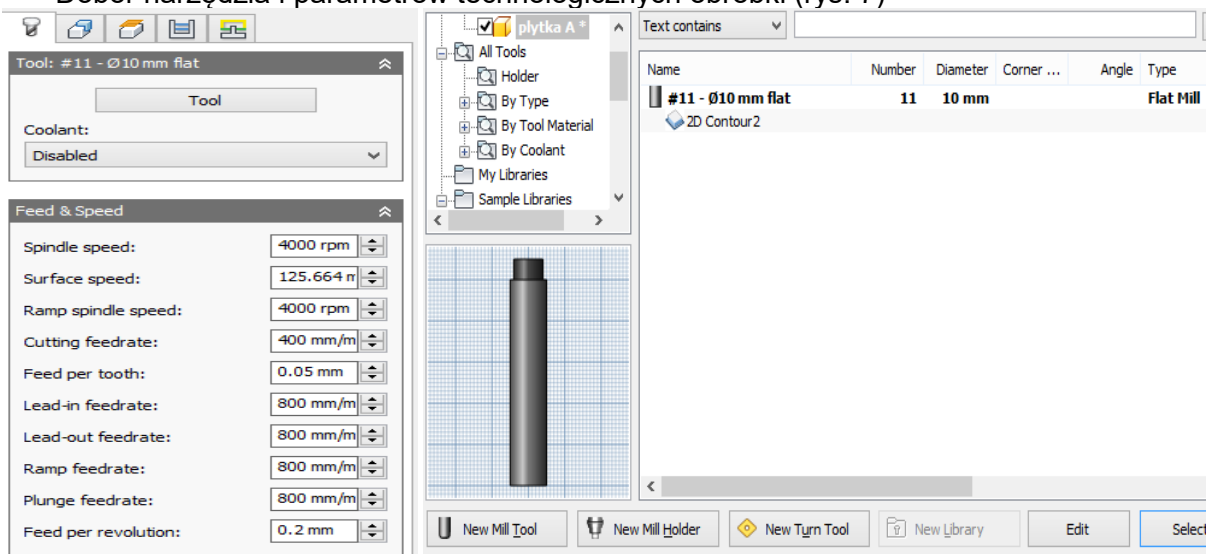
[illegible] narzędzia i parametrów technologicznych obróbki (rys. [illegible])

Tool: #11 - Ø10 mm flat

Tool

Coolant:

Disabled

Feed & Speed

Spindle speed: 4000 rpm

Surface speed: 125.664 m

Ramp spindle speed: 4000 rpm

Cutting feedrate: 400 mm/m

Feed per tooth: 0.05 mm

Lead-in feedrate: 800 mm/m

Lead-out feedrate: 800 mm/m

Ramp feedrate: 800 mm/m

Plunge feedrate: 800 mm/m

Feed per revolution: 0.2 mm

plytka A *
All Tools
Holder
By Type
By Tool Material
By Coolant
My Libraries
Sample Libraries

Text contains

| Name | Number | Diameter | Corner ... | Angle | Type |
|---|---|---|---|---|---|
| #11 - Ø10 mm flat | 11 | 10 mm | | | Flat Mill |
| 2D Contour2 | | | | | |

New Mill Tool
New Mill Holder
New Turn Tool
New Library
Edit
Select